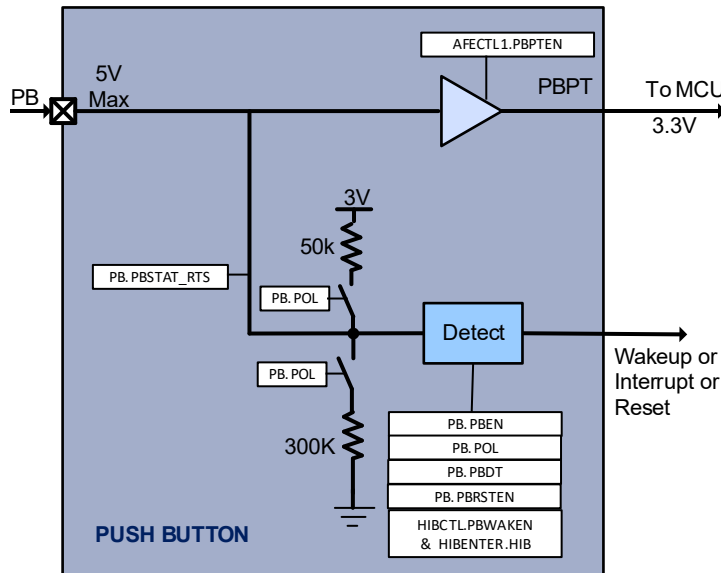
AFECTL1.PBPTEN

5V
Max

PB

PBPT

To MCU
3.3V

3V

50k

PB. PBSTAT_RTS

PB. POL

Detect

Wakeup or
Interrupt or
Reset

PB. POL

PB. PBEN

300K

PB. POL

PB. PBDT

PB. PBRSTEN

HIBCTL.PBWAKEN
& HIBENTER.HIB

PUSH BUTTON